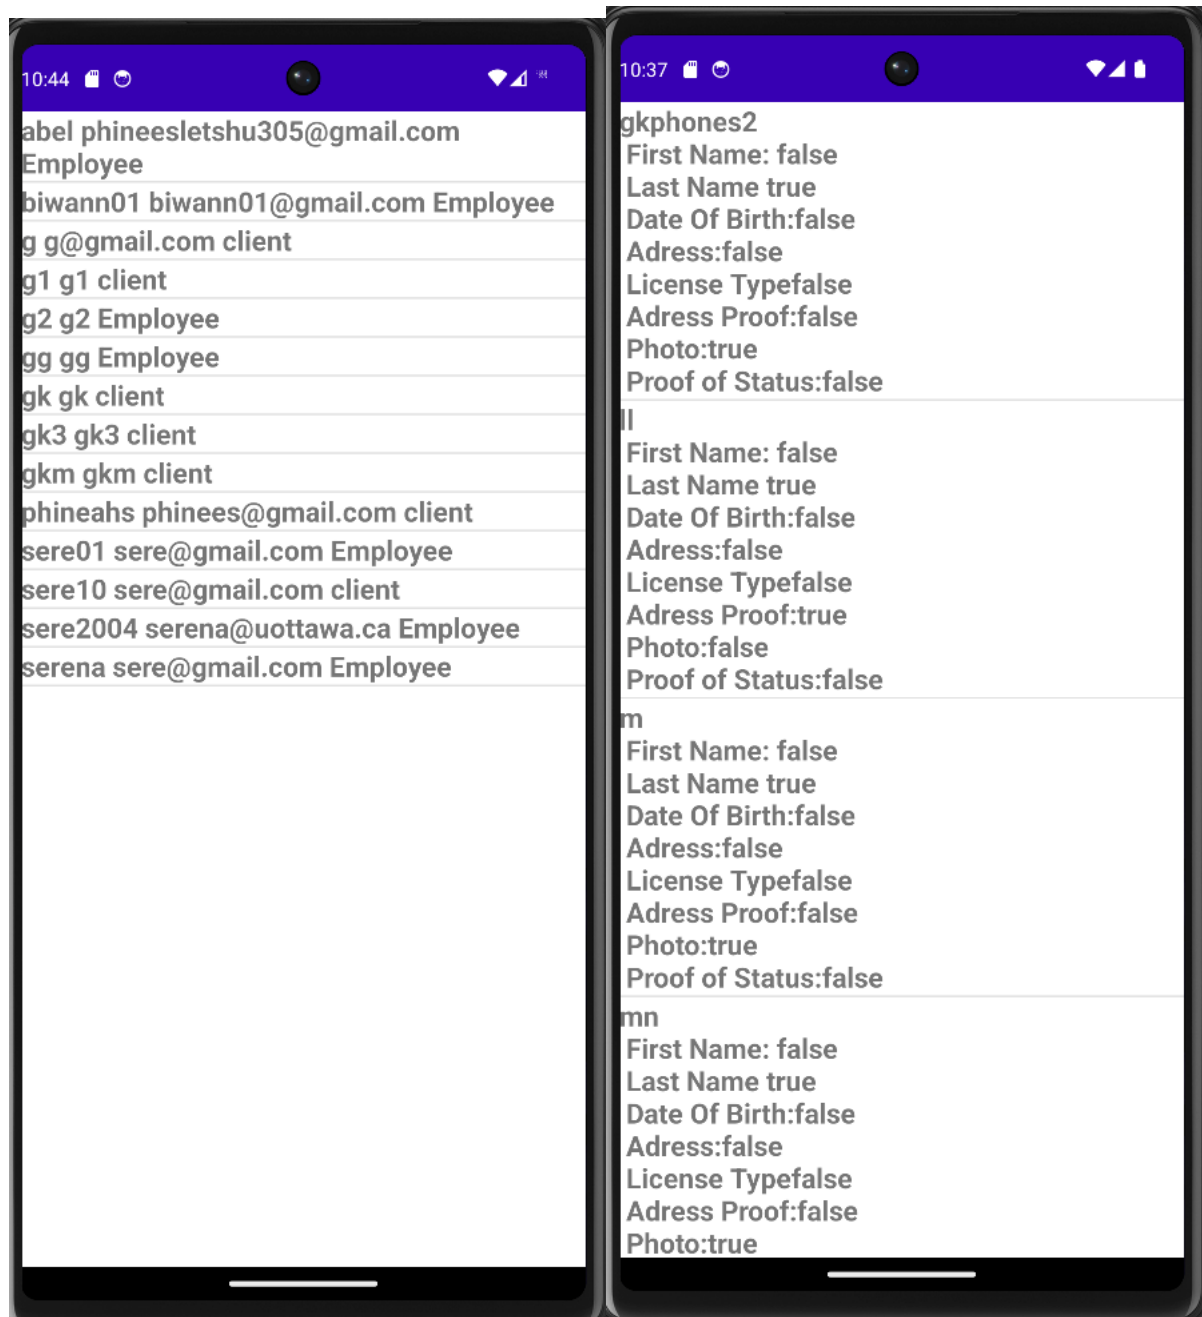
10:44

abel phineesletshu305@gmail.com Employee
biwann01 biwann01@gmail.com Employee
g g@gmail.com client
g1 g1 client
g2 g2 Employee
gg gg Employee
gk gk client
gk3 gk3 client
gkm gkm client
phineahs phinees@gmail.com client
sere01 sere@gmail.com Employee
sere10 sere@gmail.com client
sere2004 serena@uottawa.ca Employee
serena sere@gmail.com Employee

10:37

gkphones2
First Name: false
Last Name true
Date Of Birth:false
Adress:false
License Typefalse
Adress Proof:false
Photo:true
Proof of Status:false

ll
First Name: false
Last Name true
Date Of Birth:false
Adress:false
License Typefalse
Adress Proof:true
Photo:false
Proof of Status:false

m
First Name: false
Last Name true
Date Of Birth:false
Adress:false
License Typefalse
Adress Proof:false
Photo:true
Proof of Status:false

mn
First Name: false
Last Name true
Date Of Birth:false
Adress:false
License Typefalse
Adress Proof:false
Photo:true